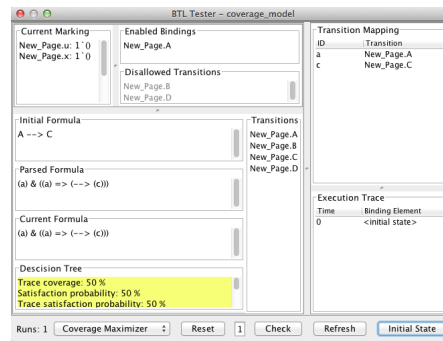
BTL Tester – coverage_model

Current Marking
New_Page.u: 1`()
New_Page.x: 1`()

Enabled Bindings
New_Page.A

Disallowed Transitions
New_Page.B
New_Page.D

Transition Mapping
| ID | Transition |
|---|---|
| a | New_Page.A |
| c | New_Page.C |

Initial Formula
A --> C

Transitions
New_Page.A
New_Page.B
New_Page.C
New_Page.D

Parsed Formula
(a) & ((a) => (--> (c)))

Current Formula
(a) & ((a) => (--> (c)))

Execution Trace
| Time | Binding Element |
|---|---|
| 0 | <initial state> |

Descision Tree
Trace coverage: 50 %
Satisfaction probability: 50 %
Trace satisfaction probability: 50 %

Runs: 1 Coverage Maximizer Reset 1 Check Refresh Initial State